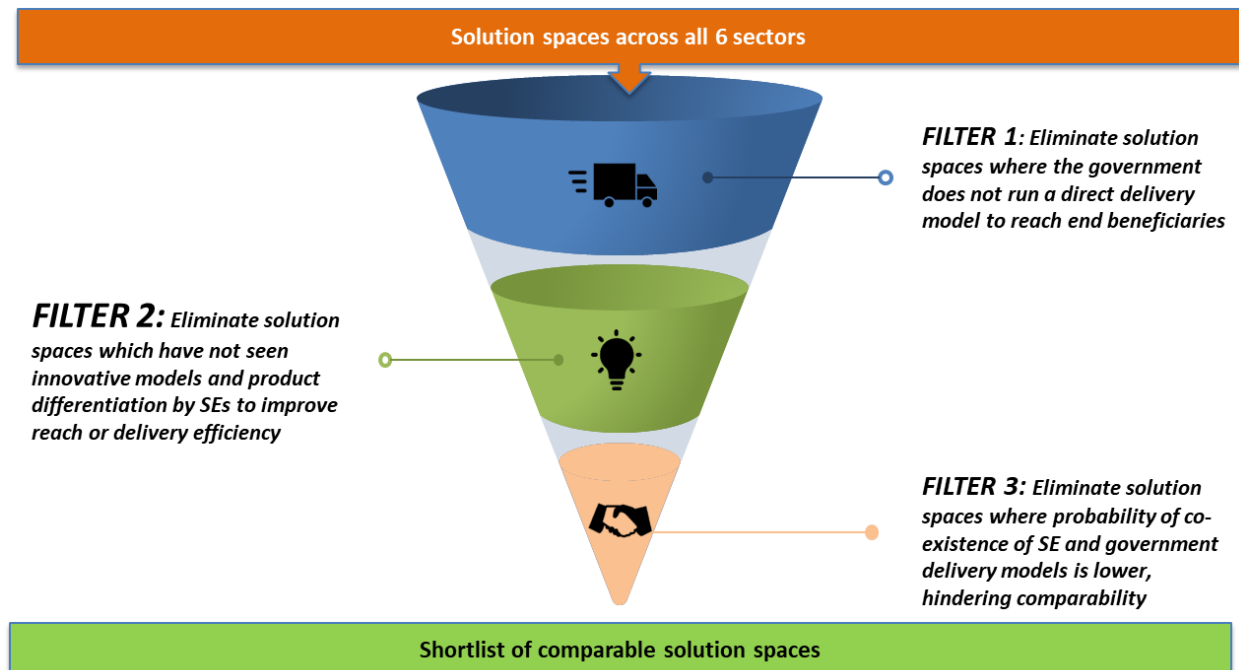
Solution spaces across all 6 sectors

FILTER 1: Eliminate solution spaces where the government does not run a direct delivery model to reach end beneficiaries

FILTER 2: Eliminate solution spaces which have not seen innovative models and product differentiation by SEs to improve reach or delivery efficiency

FILTER 3: Eliminate solution spaces where probability of co-existence of SE and government delivery models is lower, hindering comparability

Shortlist of comparable solution spaces